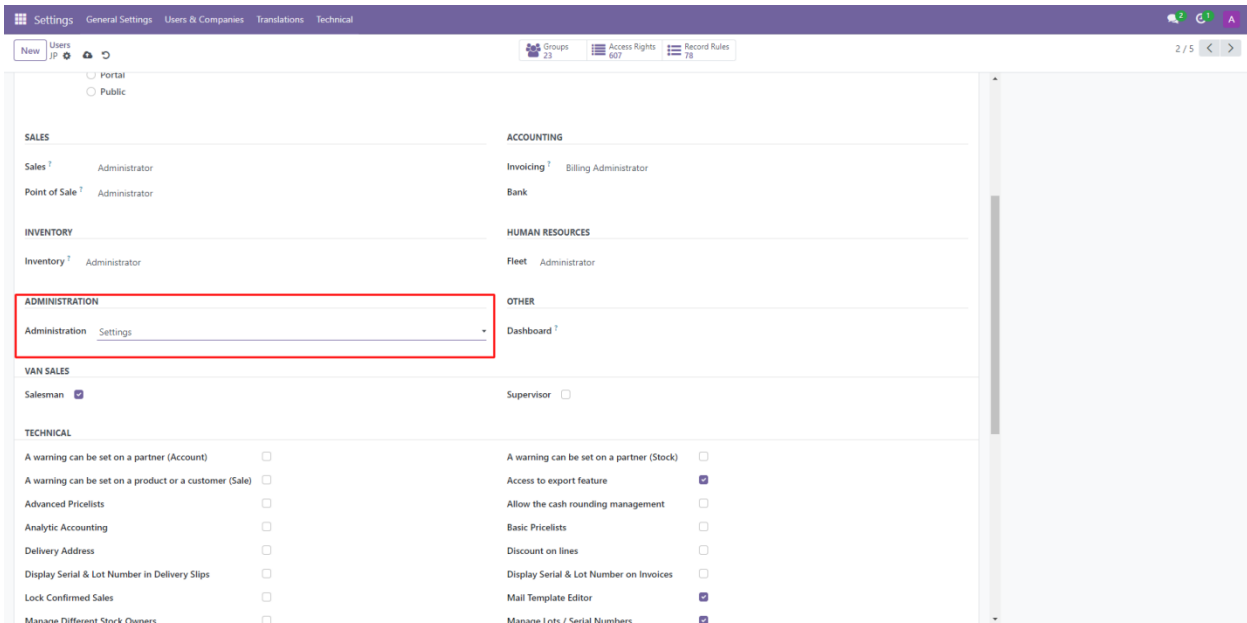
Settings General Settings Users & Companies Translations Technical

2 1 A

New Users JP

Groups 23 Access Rights 607 Record Rules 78

2 / 5

Portal
Public

SALES

Sales ? Administrator

Point of Sale ? Administrator

ACCOUNTING

Invoicing ? Billing Administrator

Bank

INVENTORY

Inventory ? Administrator

HUMAN RESOURCES

Fleet Administrator

ADMINISTRATION

Administration Settings

OTHER

Dashboard ?

VAN SALES

Salesman

Supervisor

TECHNICAL

| | | | |
|---|---|---|---|
| A warning can be set on a partner (Account) | ☐ | A warning can be set on a partner (Stock) | ☐ |
| A warning can be set on a product or a customer (Sale) | ☐ | Access to export feature | ☑ |
| Advanced Pricelists | ☐ | Allow the cash rounding management | ☐ |
| Analytic Accounting | ☐ | Basic Pricelists | ☐ |
| Delivery Address | ☐ | Discount on lines | ☐ |
| Display Serial & Lot Number in Delivery Slips | ☐ | Display Serial & Lot Number on Invoices | ☐ |
| Lock Confirmed Sales | ☐ | Mail Template Editor | ☑ |
| Manage Different Stock Owners | ☐ | Manage Lots / Serial Numbers | ☑ |